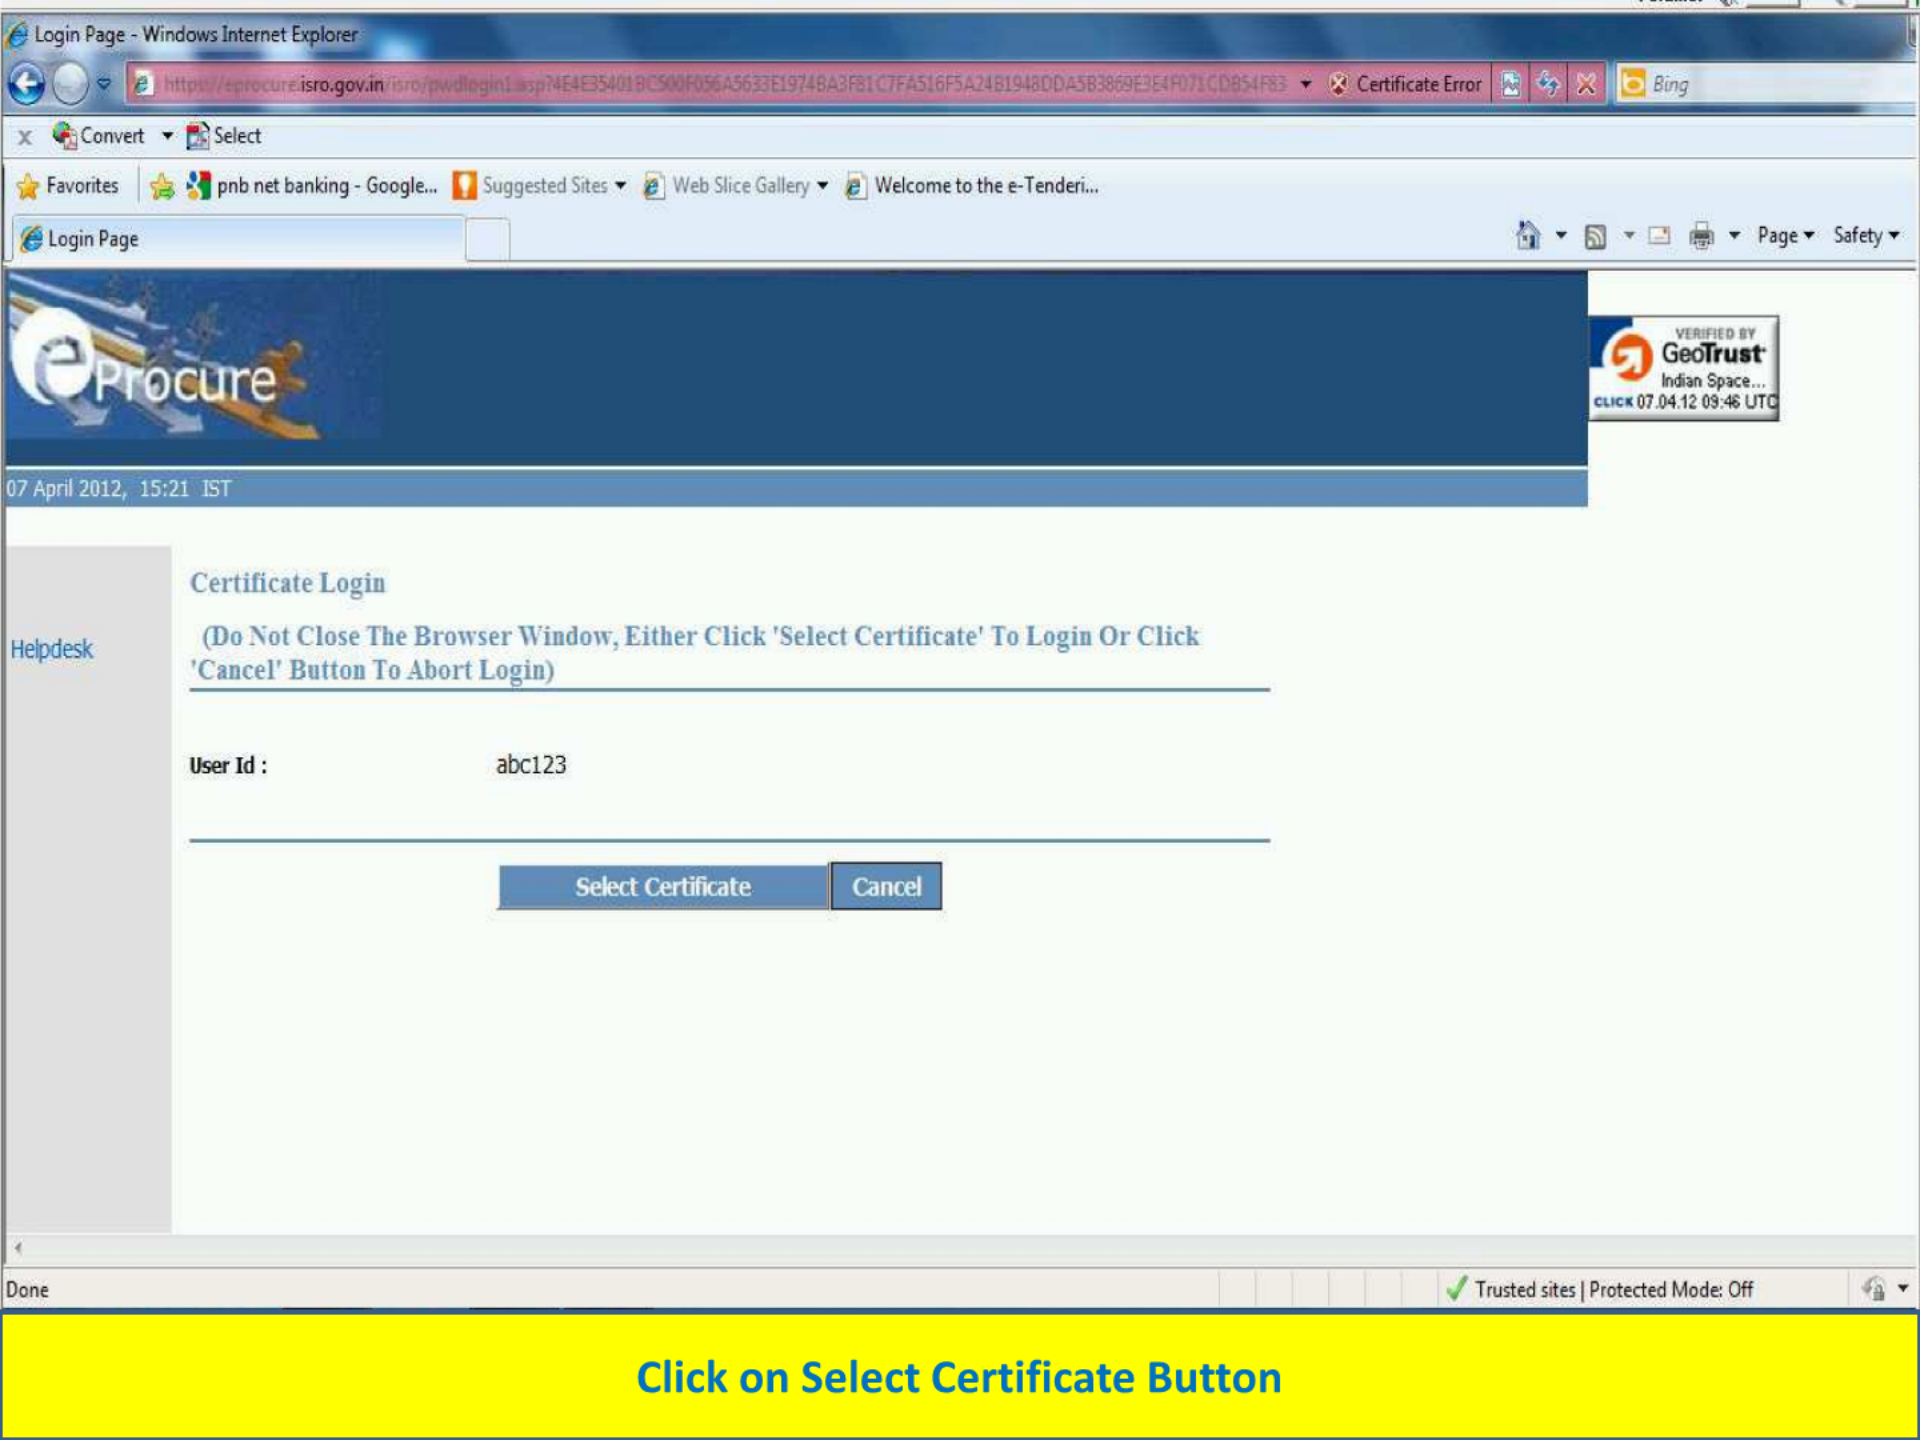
Login Page - Windows Internet Explorer

https://eprocure.isro.gov.in/isro/pwdlogin1.asp?4E4E354018C500F056A5633E19748A3F81C7FA516F5A24B1948DDA5B3869E3E4F071CD854F83

Certificate Error

Bing

Convert Select

Favorites pnb net banking - Google... Suggested Sites Web Slice Gallery Welcome to the e-Tenderi...

Login Page

Page Safety

eProcure

VERIFIED BY GeoTrust Indian Space... CLICK 07.04.12 09:46 UTC

07 April 2012, 15:21 IST

Helpdesk

Certificate Login

(Do Not Close The Browser Window, Either Click 'Select Certificate' To Login Or Click 'Cancel' Button To Abort Login)

User Id : abc123

Select Certificate Cancel

Done

Trusted sites | Protected Mode: Off

Click on Select Certificate Button